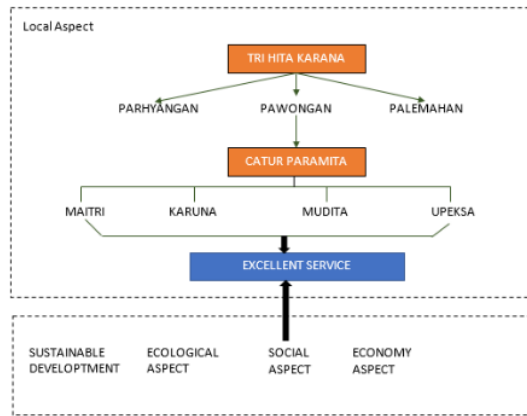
Local Aspect

TRI HITA KARANA

PARHYANGAN

PAWONGAN

PALEMAHAN

CATUR PARAMITA

MAITRI

KARUNA

MUDITA

UPEKSA

EXCELLENT SERVICE

SUSTAINABLE DEVELOPTMENT

ECOLOGICAL ASPECT

SOCIAL ASPECT

ECONOMY ASPECT